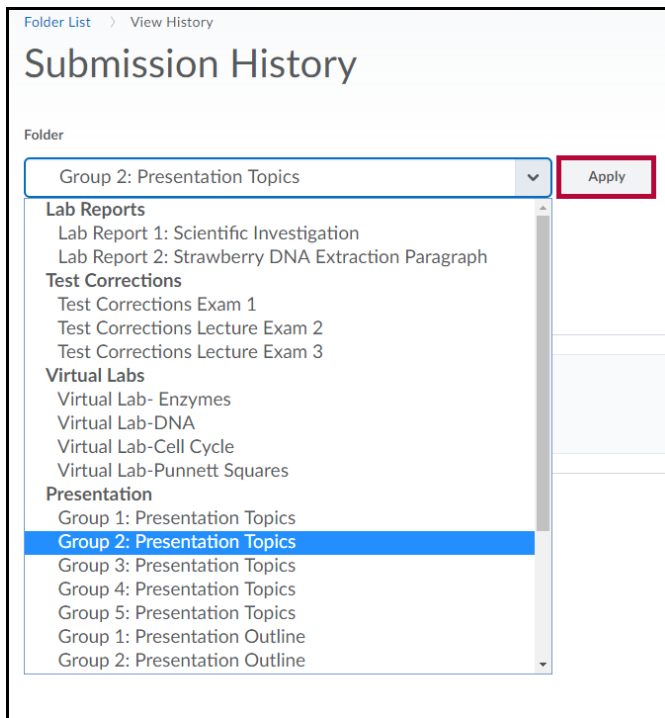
Folder List 〉 View History

Submission History

Folder

Group 2: Presentation Topics

Apply

Lab Reports
Lab Report 1: Scientific Investigation
Lab Report 2: Strawberry DNA Extraction Paragraph
Test Corrections
Test Corrections Exam 1
Test Corrections Lecture Exam 2
Test Corrections Lecture Exam 3
Virtual Labs
Virtual Lab- Enzymes
Virtual Lab-DNA
Virtual Lab-Cell Cycle
Virtual Lab-Punnett Squares
Presentation
Group 1: Presentation Topics
Group 2: Presentation Topics
Group 3: Presentation Topics
Group 4: Presentation Topics
Group 5: Presentation Topics
Group 1: Presentation Outline
Group 2: Presentation Outline